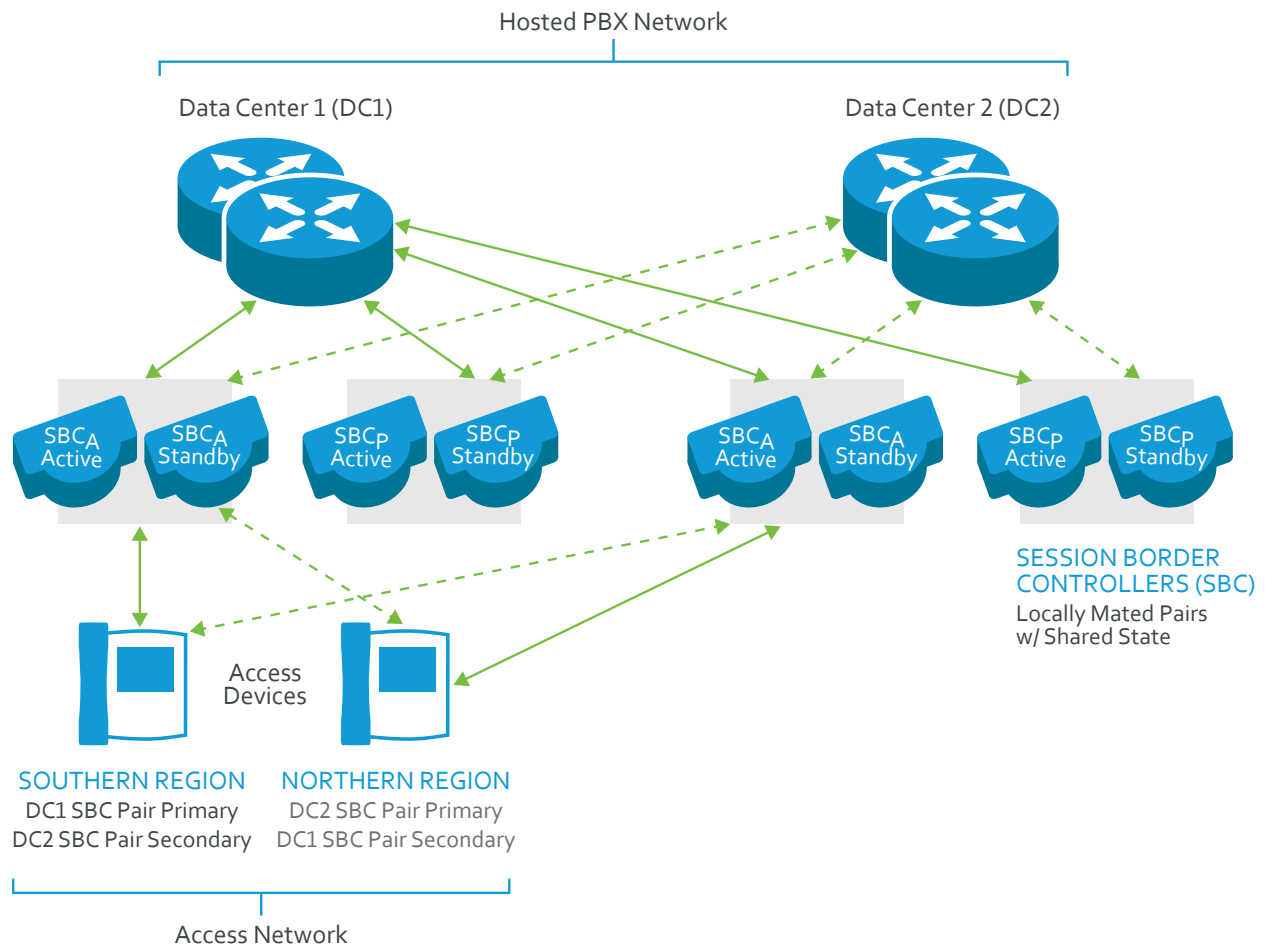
Hosted PBX Network

Data Center 1 (DC1)

Data Center 2 (DC2)

$SBC_A$ Active

$SBC_A$ Standby

$SBC_P$ Active

$SBC_P$ Standby

$SBC_A$ Active

$SBC_A$ Standby

$SBC_P$ Active

$SBC_P$ Standby

SESSION BORDER CONTROLLERS (SBC)
Locally Mated Pairs w/ Shared State

Access Devices

SOUTHERN REGION
DC1 SBC Pair Primary
DC2 SBC Pair Secondary

NORTHERN REGION
DC2 SBC Pair Primary
DC1 SBC Pair Secondary

Access Network